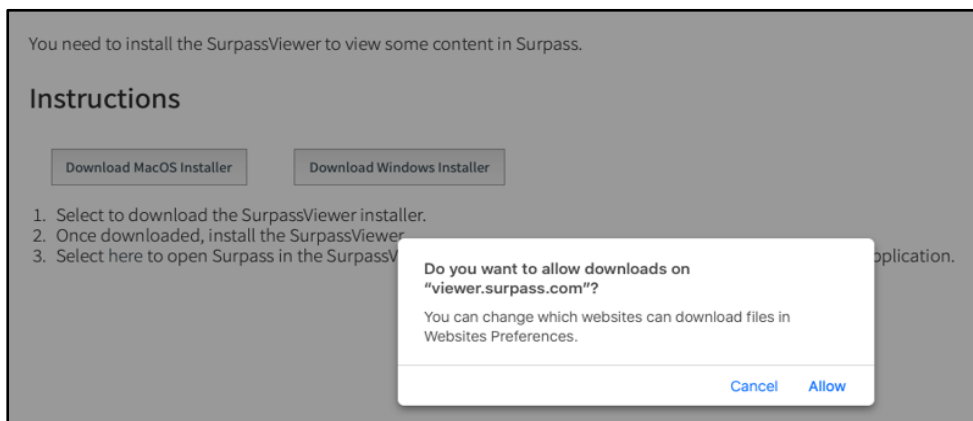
You need to install the SurpassViewer to view some content in Surpass.

Instructions

Download MacOS Installer

Download Windows Installer

1. Select to download the SurpassViewer installer.
2. Once downloaded, install the SurpassViewer.
3. Select here to open Surpass in the SurpassV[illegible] pplication.

Do you want to allow downloads on "viewer.surpass.com"?

You can change which websites can download files in Websites Preferences.

Cancel

Allow